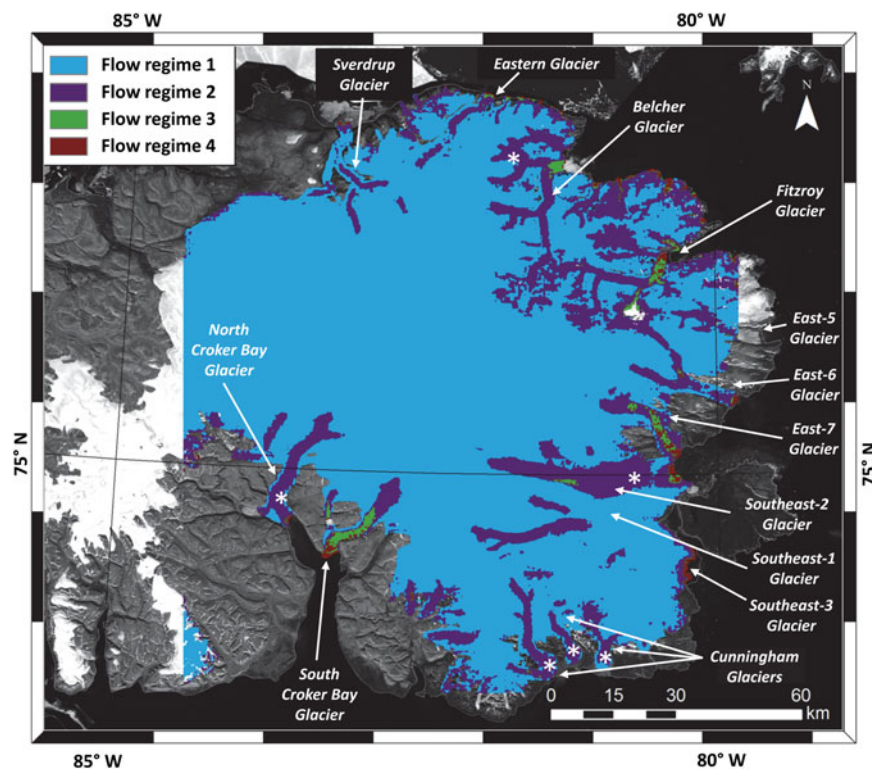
85° W

80° W

Flow regime 1
Flow regime 2
Flow regime 3
Flow regime 4

Sverdrup Glacier

Eastern Glacier

Belcher Glacier

N

Fitzroy Glacier

East-5 Glacier

North Croker Bay Glacier

East-6 Glacier

East-7 Glacier

75° N

75° N

Southeast-2 Glacier

Southeast-1 Glacier

Southeast-3 Glacier

Cunningham Glaciers

South Croker Bay Glacier

0 15 30 60 km

85° W

80° W